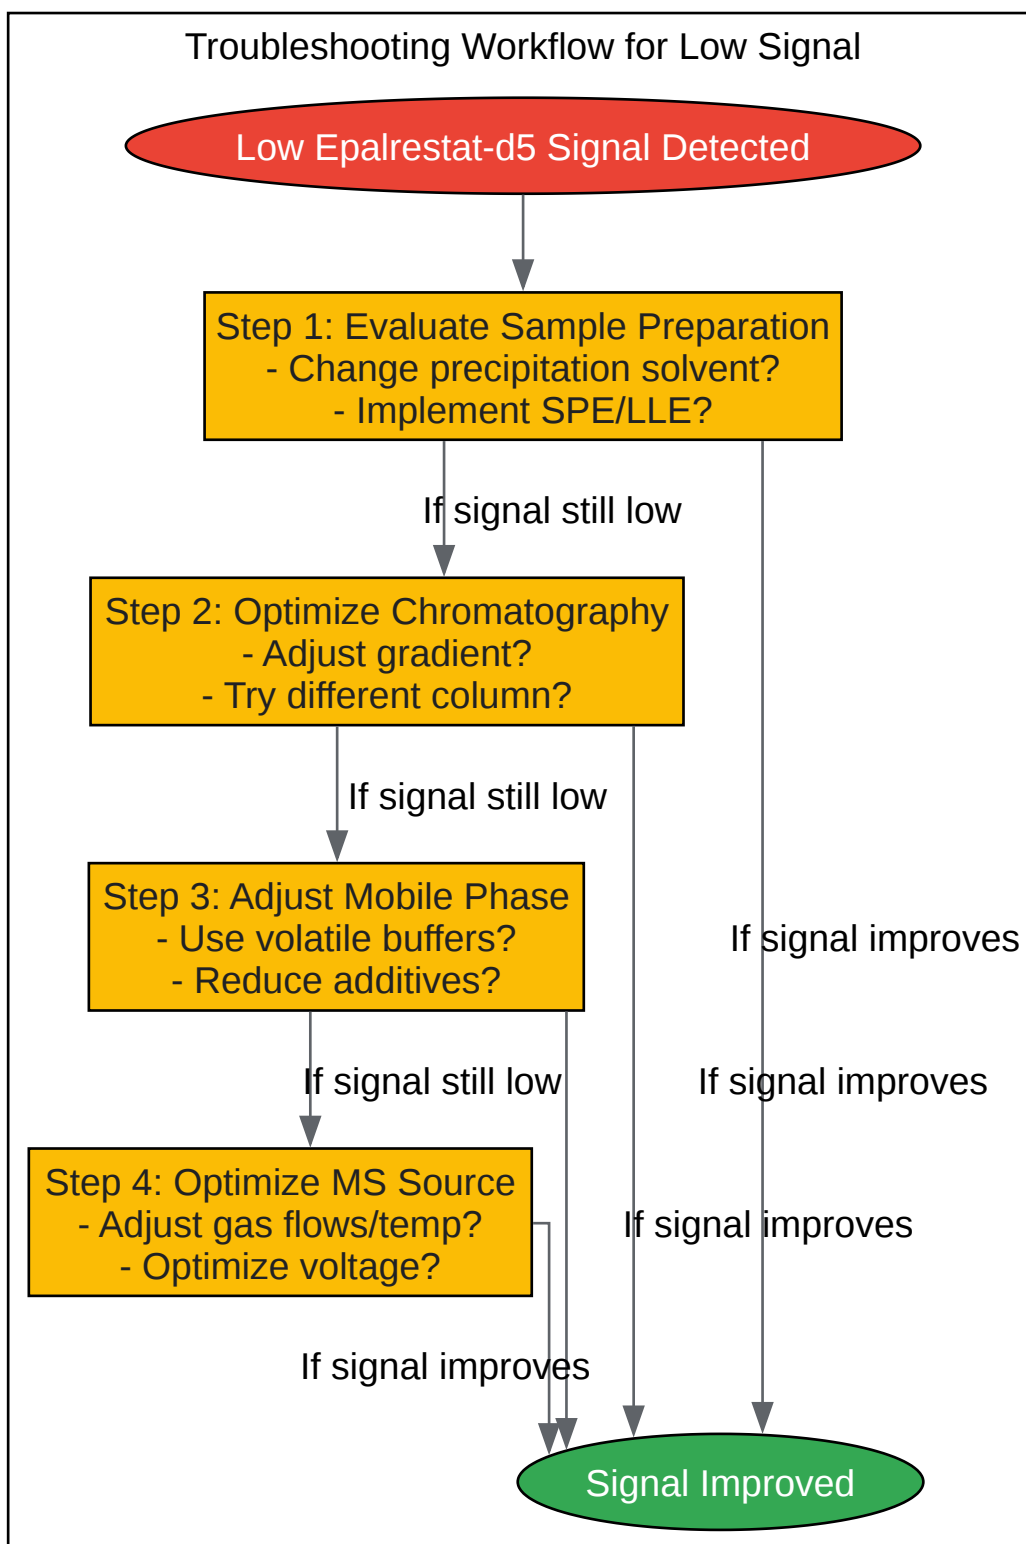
Troubleshooting Workflow for Low Signal

Low Epalrestat-d5 Signal Detected

Step 1: Evaluate Sample Preparation
- Change precipitation solvent?
- Implement SPE/LLE?

If signal still low

Step 2: Optimize Chromatography
- Adjust gradient?
- Try different column?

If signal still low

Step 3: Adjust Mobile Phase
- Use volatile buffers?
- Reduce additives?

If signal improves

If signal still low

If signal improves

Step 4: Optimize MS Source
- Adjust gas flows/temp?
- Optimize voltage?

If signal improves

If signal improves

Signal Improved